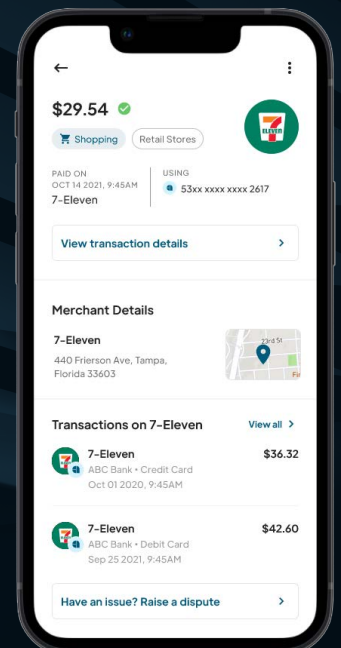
←

$29.54

Shopping Retail Stores

7 ELEVEN

PAID ON
OCT 14 2021, 9:45AM
7-Eleven

USING
53xx xxxx xxxx 2617

View transaction details >

Merchant Details

7-Eleven
440 Frierson Ave, Tampa, Florida 33603

23rd St

Transactions on 7-Eleven View all >

7-Eleven $36.32
ABC Bank • Credit Card
Oct 01 2020, 9:45AM

7-Eleven $42.60
ABC Bank • Debit Card
Sep 25 2021, 9:45AM

Have an issue? Raise a dispute >